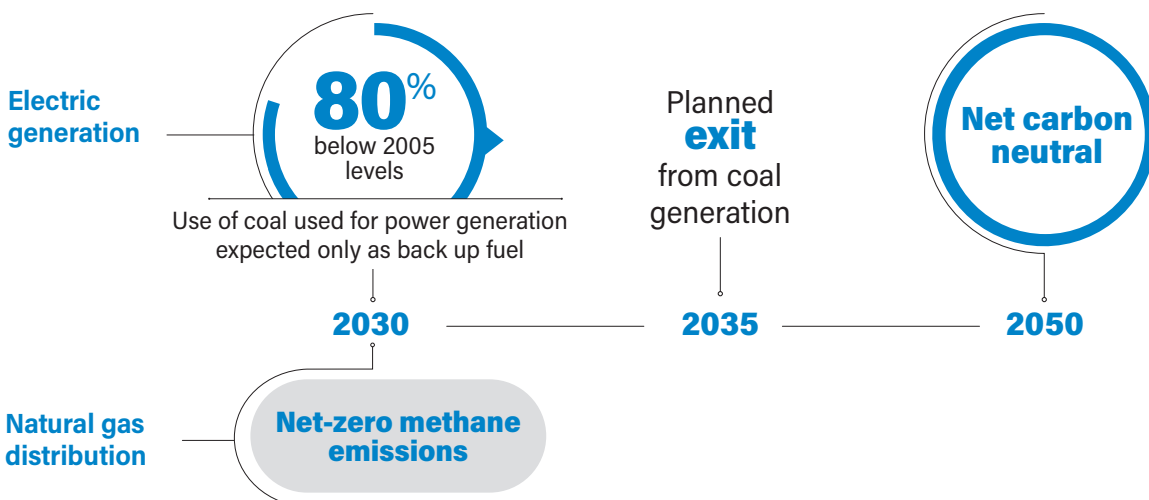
Electric generation

80%
below 2005 levels

Use of coal used for power generation expected only as back up fuel

Planned
exit
from coal generation

Net carbon neutral

2030

2035

2050

Natural gas distribution

Net-zero methane emissions